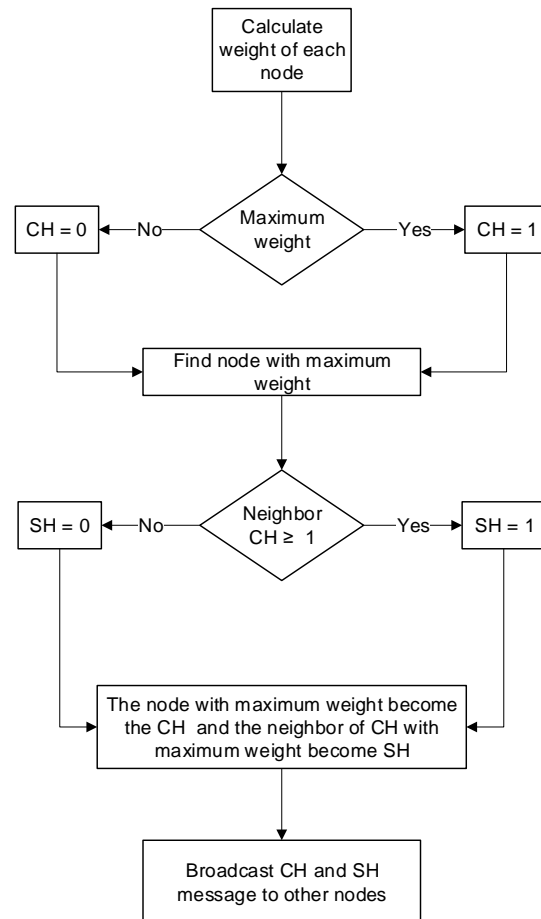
Calculate weight of each node

Maximum weight

No

CH = 0

Yes

CH = 1

Find node with maximum weight

Neighbor CH $\geq$ 1

No

SH = 0

Yes

SH = 1

The node with maximum weight become the CH and the neighbor of CH with maximum weight become SH

Broadcast CH and SH message to other nodes